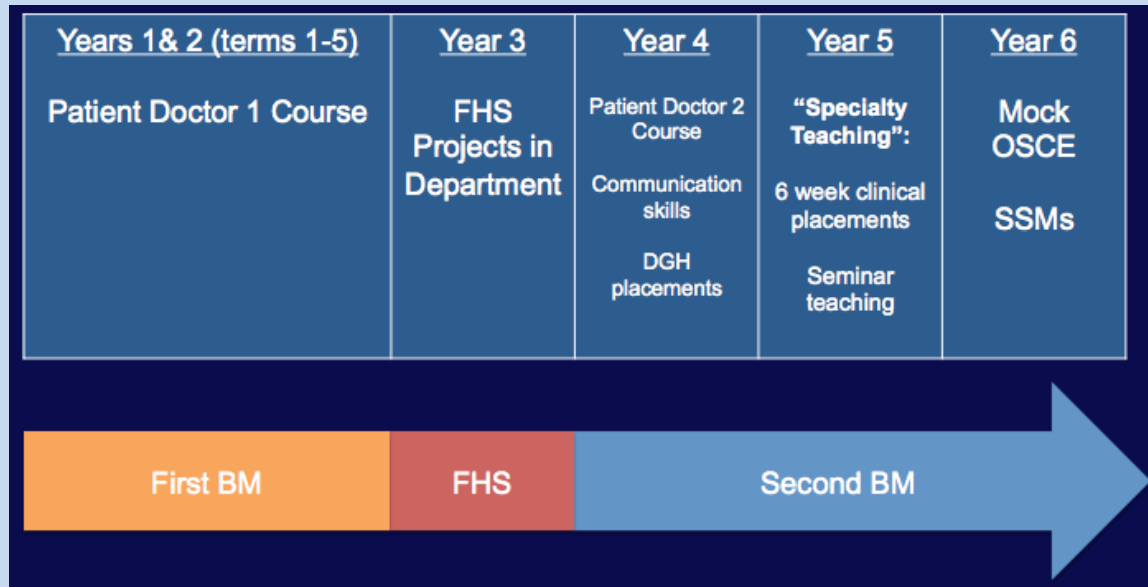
| Years 1& 2 (terms 1-5) | Year 3 | Year 4 | Year 5 | Year 6 |
|---|---|---|---|---|
| Patient Doctor 1 Course | FHS Projects in Department | Patient Doctor 2 Course<br><br>Communication skills<br><br>DGH placements | "Specialty Teaching":<br><br>6 week clinical placements<br><br>Seminar teaching | Mock OSCE<br><br>SSMs |

First BM

FHS

Second BM